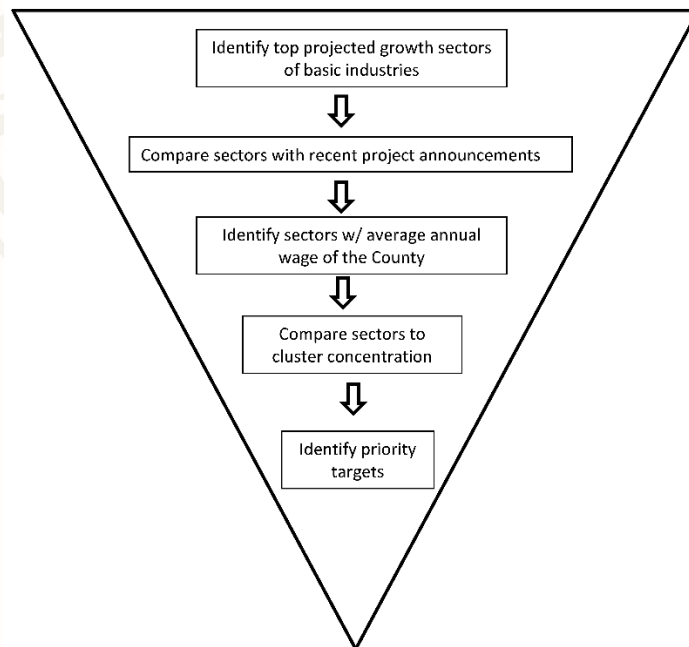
Identify top projected growth sectors of basic industries

Compare sectors with recent project announcements

Identify sectors w/ average annual wage of the County

Compare sectors to cluster concentration

Identify priority targets